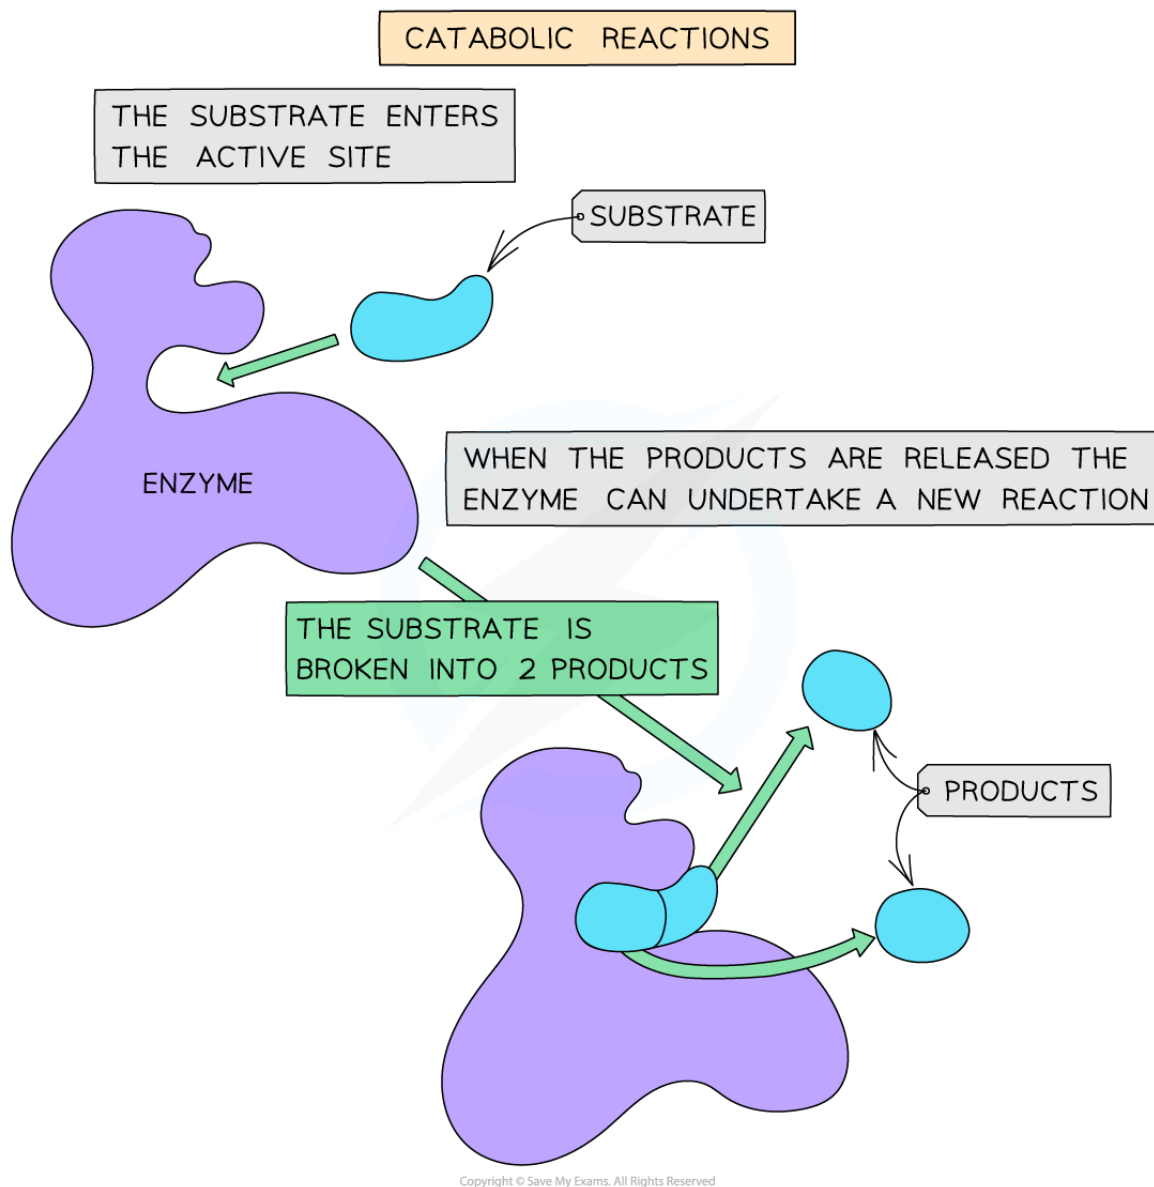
CATABOLIC REACTIONS

THE SUBSTRATE ENTERS THE ACTIVE SITE

SUBSTRATE

ENZYME

WHEN THE PRODUCTS ARE RELEASED THE ENZYME CAN UNDERTAKE A NEW REACTION

THE SUBSTRATE IS BROKEN INTO 2 PRODUCTS

PRODUCTS

Copyright © Save My Exams. All Rights Reserved